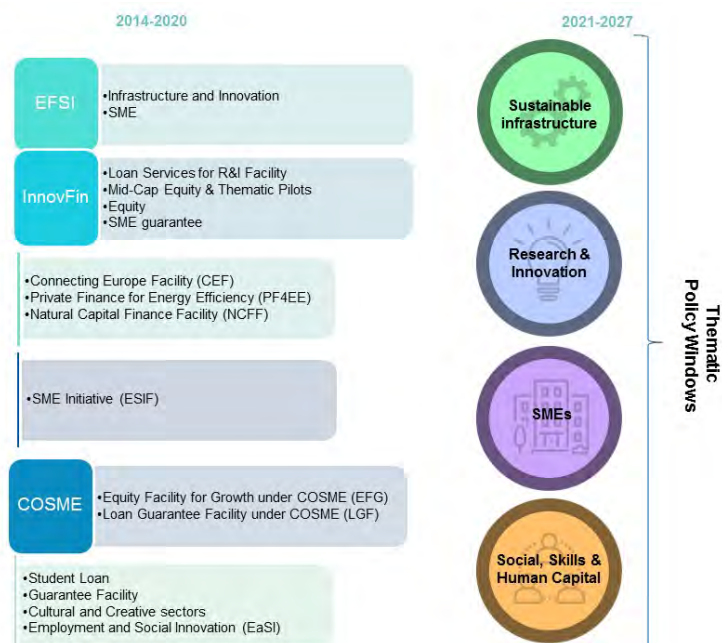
2014-2020

2021-2027

EFSI
•Infrastructure and Innovation
•SME

InnovFin
•Loan Services for R&I Facility
•Mid-Cap Equity & Thematic Pilots
•Equity
•SME guarantee

•Connecting Europe Facility (CEF)
•Private Finance for Energy Efficiency (PF4EE)
•Natural Capital Finance Facility (NCFF)

•SME Initiative (ESIF)

COSME
•Equity Facility for Growth under COSME (EFG)
•Loan Guarantee Facility under COSME (LGF)

•Student Loan
•Guarantee Facility
•Cultural and Creative sectors
•Employment and Social Innovation (EaSI)

Sustainable infrastructure

Research & Innovation

SMEs

Social, Skills & Human Capital

Thematic Policy Windows